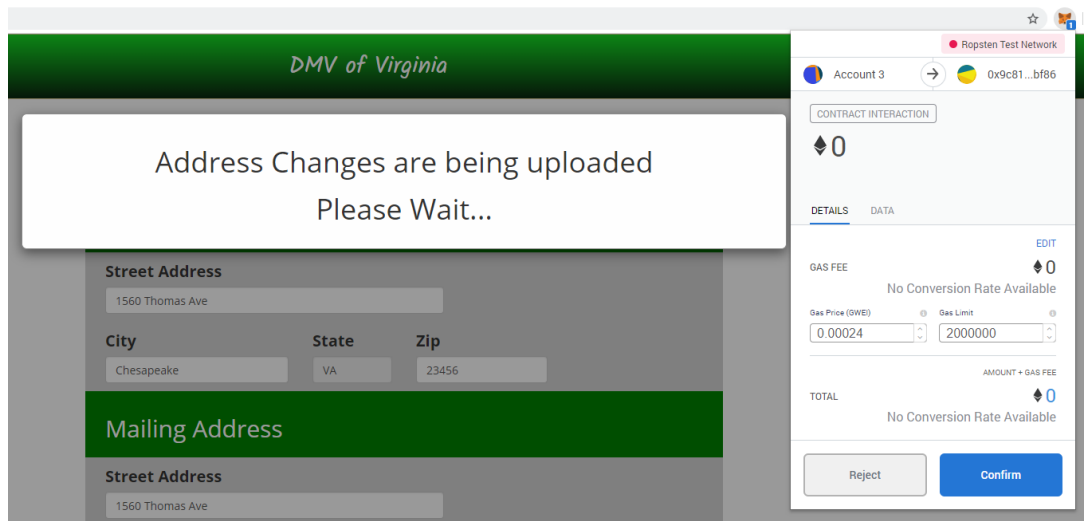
DMV of Virginia

Address Changes are being uploaded
Please Wait...

Street Address
1560 Thomas Ave

City
Chesapeake

State
VA

Zip
23456

Mailing Address

Street Address
1560 Thomas Ave

Ropsten Test Network

Account 3

0x9c81...bf86

CONTRACT INTERACTION

0

DETAILS

DATA

EDIT

GAS FEE

0

No Conversion Rate Available

Gas Price (GWEI)

Gas Limit

0.00024

2000000

AMOUNT + GAS FEE

TOTAL

0

No Conversion Rate Available

Reject

Confirm